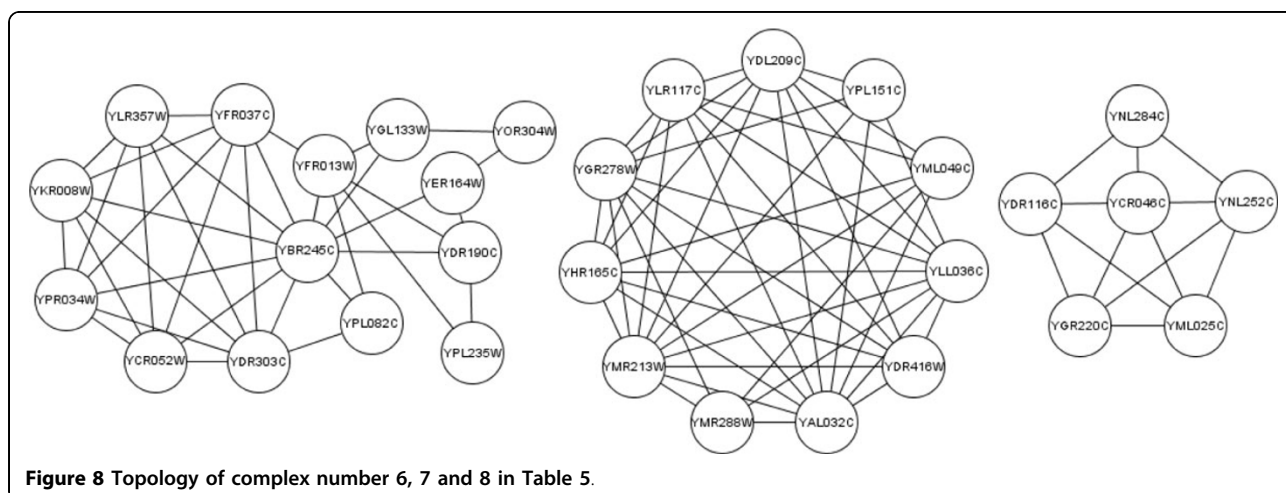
YLR357W
YFR037C
YGL133W
YOR304W
YFR013W
YER164W
YKR008W
YBR245C
YDR190C
YPR034W
YPL082C
YPL235W
YCR052W
YDR303C

YDL209C
YLR117C
YPL151C
YGR278W
YML049C
YHR165C
YLL036C
YMR213W
YDR416W
YMR288W
YAL032C

YNL284C
YDR116C
YCR046C
YNL252C
YGR220C
YML025C

**Figure 8** Topology of complex number 6, 7 and 8 in Table 5.